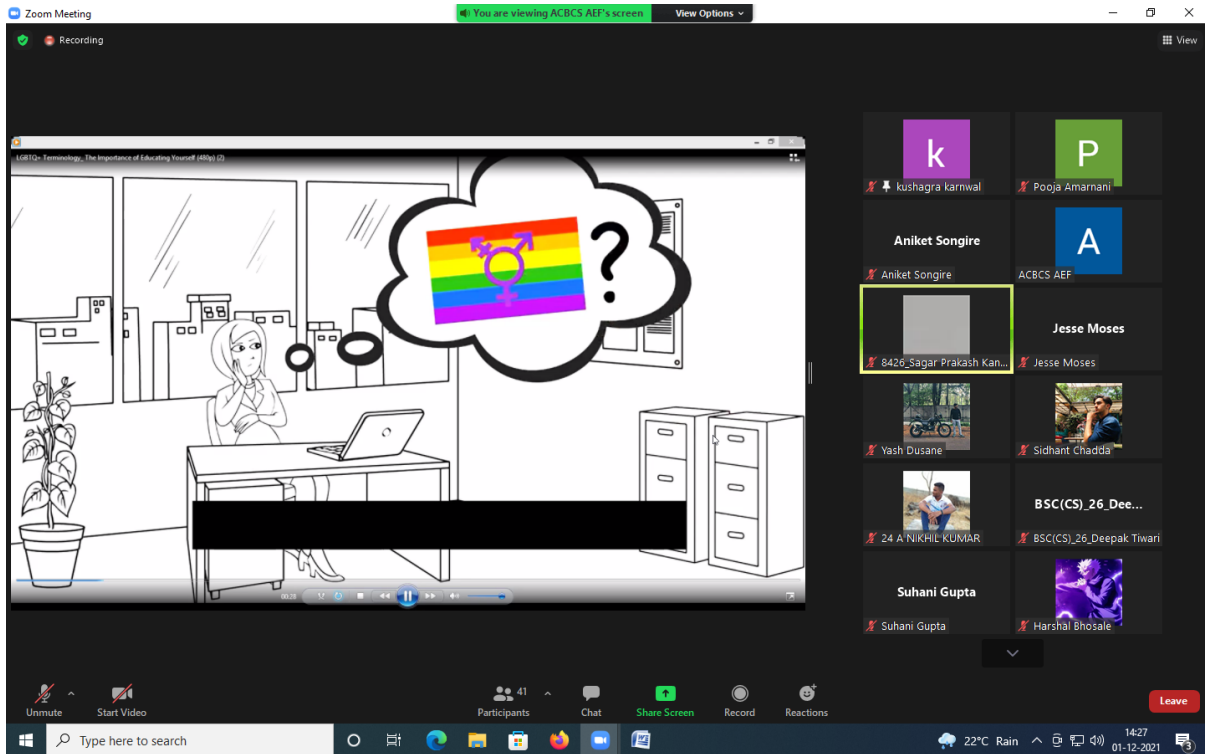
Zoom Meeting

You are viewing ACBCS AEF's screen

View Options

Recording

View

LGBTQ+ Terminology_ The Importance of Educating Yourself (480p) (2)

00:28

k

kushagra karnwal

P

Pooja Amarnani

Aniket Songire

Aniket Songire

A

ACBCS AEF

8426_Sagar Prakash Kan...

Jesse Moses

Jesse Moses

Yash Dusane

Sidhant Chadda

24 A NIKHIL KUMAR

BSC(CS)_26_Dee...

BSC(CS)_26_Deepak Tiwari

Suhani Gupta

Suhani Gupta

Harshal Bhosale

Unmute

Start Video

41

Participants

Chat

Share Screen

Record

Reactions

Leave

Type here to search

22°C Rain

14:27

01-12-2021

3